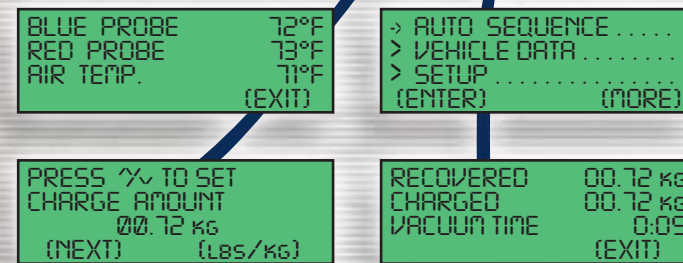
BLUE PROBE 72°F
RED PROBE 73°F
AIR TEMP. 71°F
(EXIT)

→ AUTO SEQUENCE .....
> VEHICLE DATA ........
> SETUP ...............
(ENTER) (MORE)

PRESS ^/v TO SET
CHARGE AMOUNT
00.72 KG
(NEXT) (LBS/KG)

RECOVERED 00.72 KG
CHARGED 00.72 KG
VACUUM TIME 0:05
(EXIT)